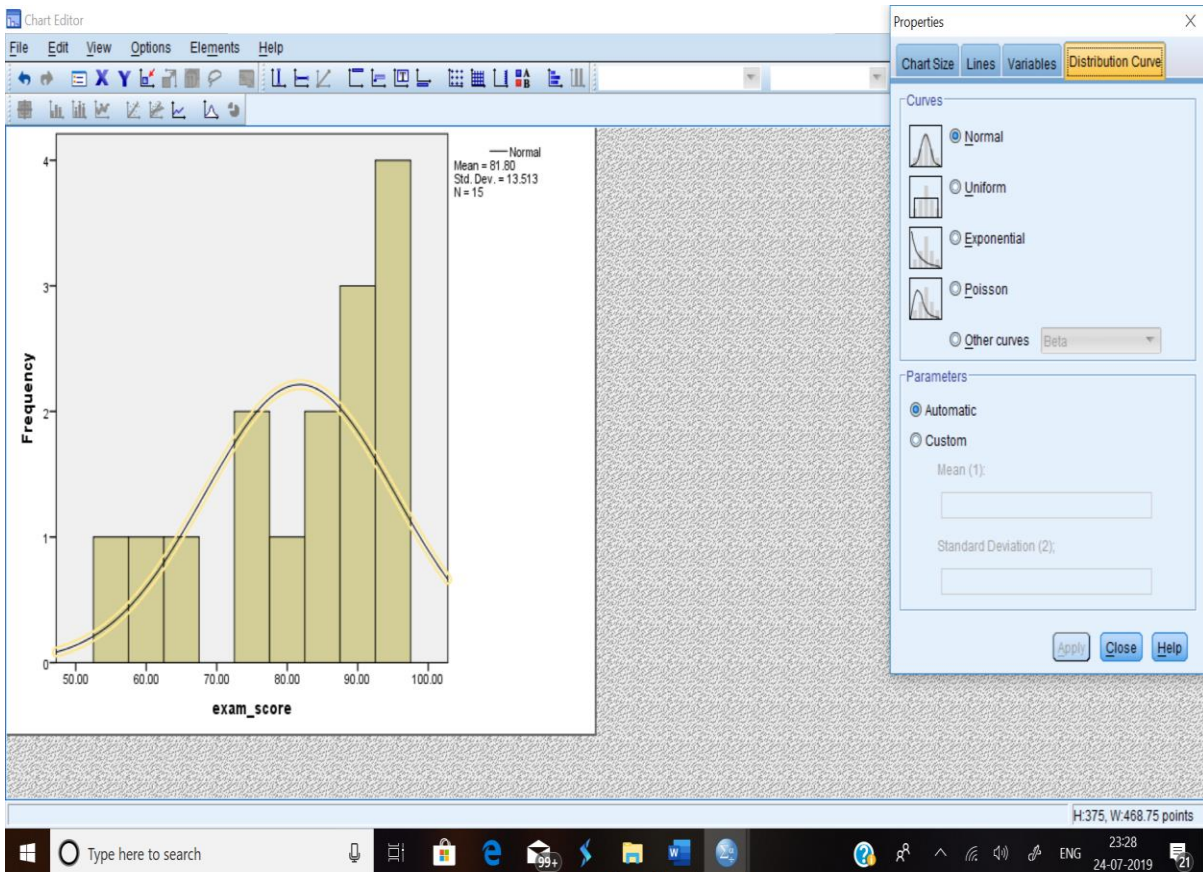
Chart Editor

File Edit View Options Elements Help

Normal
Mean = 81.80
Std. Dev. = 13.513
N = 15

4
3
2
1
0

Frequency

50.00 60.00 70.00 80.00 90.00 100.00

exam_score

Properties

Chart Size Lines Variables Distribution Curve

Curves

Normal

Uniform

Exponential

Poisson

Other curves Beta

Parameters

Automatic

Custom

Mean (1):

Standard Deviation (2):

Apply Close Help

H:375, W:468.75 points

Type here to search

99+

ENG 23:28 24-07-2019

21